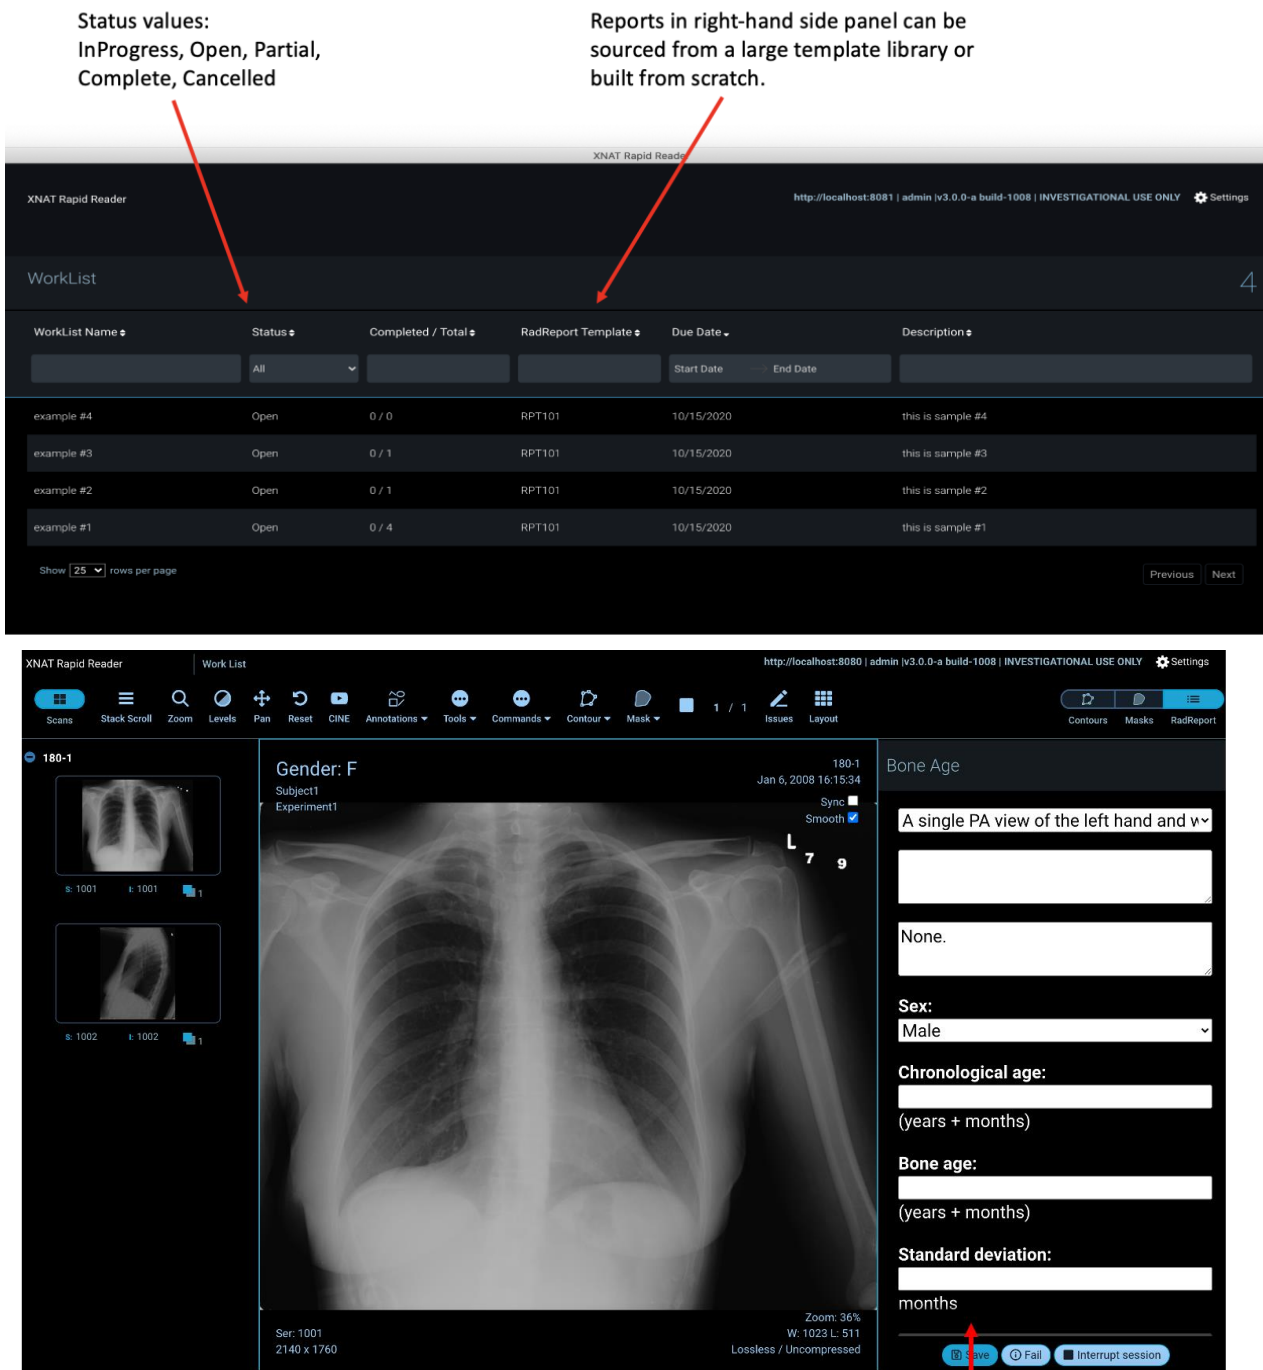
Status values:
InProgress, Open, Partial, Complete, Cancelled

Reports in right-hand side panel can be sourced from a large template library or built from scratch.

XNAT Rapid Reader

XNAT Rapid Reader

http://localhost:8081 | admin |v3.0.0-a build-1008 | INVESTIGATIONAL USE ONLY Settings

WorkList

4

| WorkList Name | Status | Completed / Total | RadReport Template | Due Date | Description |
|---|---|---|---|---|---|
| | All | | | Start Date → End Date | |
| example #4 | Open | 0 / 0 | RPT101 | 10/15/2020 | this is sample #4 |
| example #3 | Open | 0 / 1 | RPT101 | 10/15/2020 | this is sample #3 |
| example #2 | Open | 0 / 1 | RPT101 | 10/15/2020 | this is sample #2 |
| example #1 | Open | 0 / 4 | RPT101 | 10/15/2020 | this is sample #1 |

Show 25 rows per page

Previous Next

XNAT Rapid Reader Work List

http://localhost:8080 | admin |v3.0.0-a build-1008 | INVESTIGATIONAL USE ONLY Settings

Scans Stack Scroll Zoom Levels Pan Reset CINE Annotations Tools Commands Contour Mask 1 / 1 Issues Layout

Contours Masks RadReport

180-1

s: 1001 i: 1001 1

s: 1002 i: 1002 1

Gender: F
Subject1
Experiment1

180-1
Jan 6, 2008 16:15:34

Sync
Smooth

L 7 9

Ser: 1001
2140 x 1760

Zoom: 36%
W: 1023 L: 511
Lossless / Uncompressed

Bone Age

A single PA view of the left hand and w

None.

Sex:
Male

Chronological age:
(years + months)

Bone age:
(years + months)

Standard deviation:
months

Save Fail Interrupt session